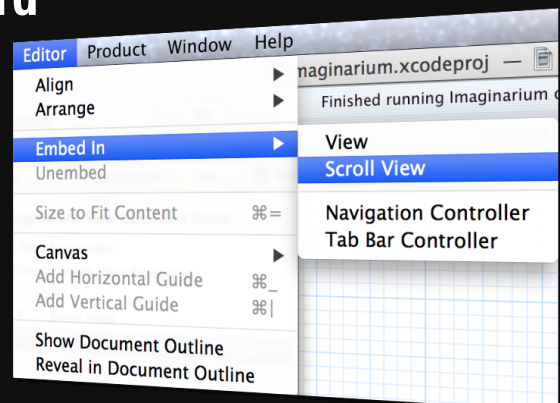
Editor Product Window Help

Imaginarium.xcodeproj

Finished running Imaginarium

Align
Arrange
Embed In
Unembed
Size to Fit Content ⌘=
Canvas
Add Horizontal Guide ⌘_
Add Vertical Guide ⌘|
Show Document Outline
Reveal in Document Outline

View
Scroll View
Navigation Controller
Tab Bar Controller